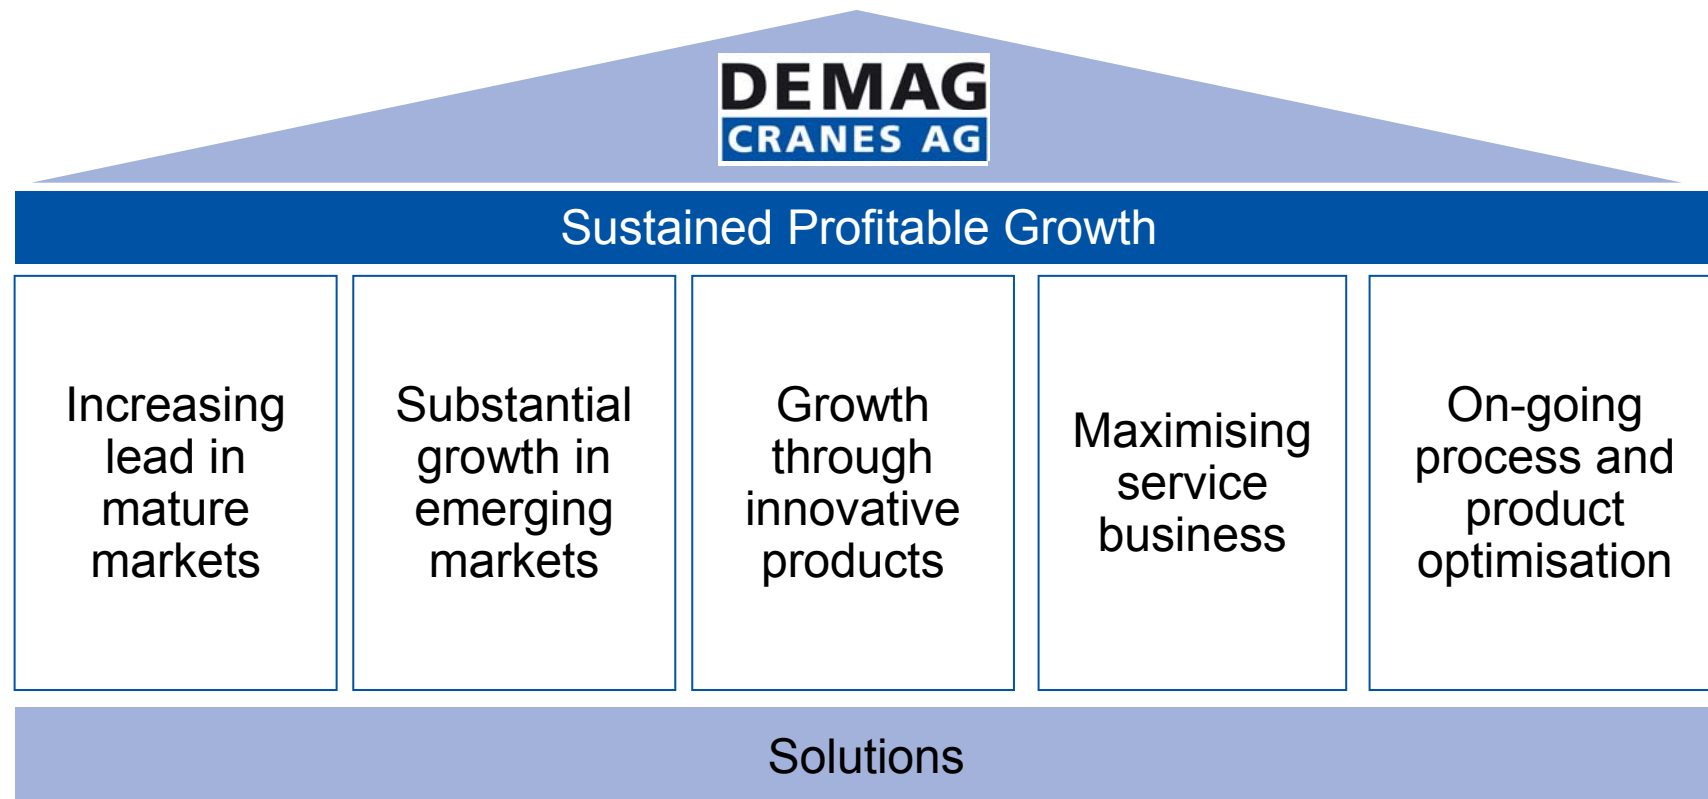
DEMAG
CRANES AG

Sustained Profitable Growth

Increasing lead in mature markets

Substantial growth in emerging markets

Growth through innovative products

Maximising service business

On-going process and product optimisation

Solutions